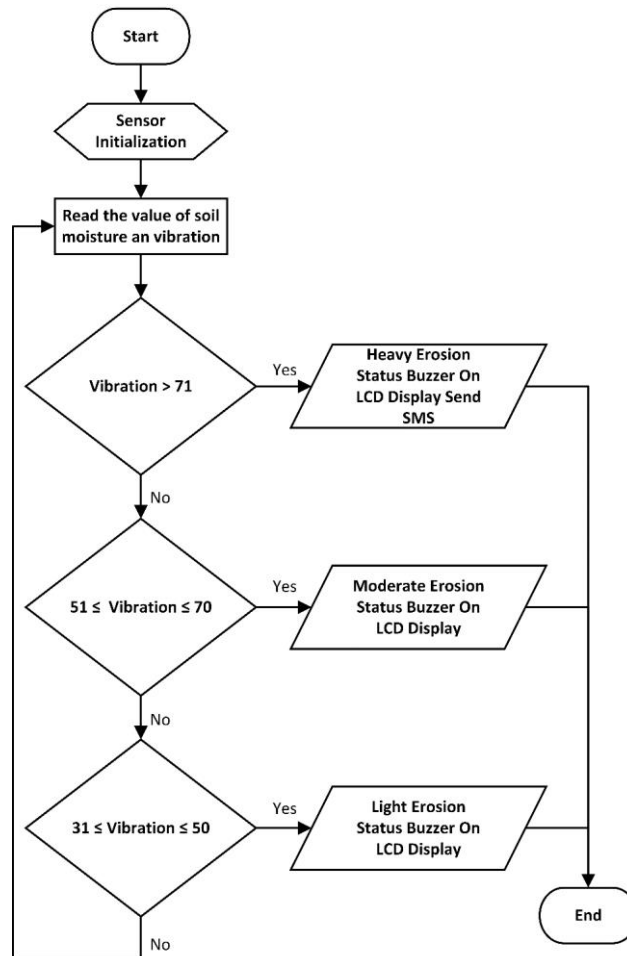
Start

Sensor Initialization

Read the value of soil moisture an vibration

Vibration > 71

Yes

Heavy Erosion Status Buzzer On LCD Display Send SMS

No

51 ≤ Vibration ≤ 70

Yes

Moderate Erosion Status Buzzer On LCD Display

No

31 ≤ Vibration ≤ 50

Yes

Light Erosion Status Buzzer On LCD Display

End

No